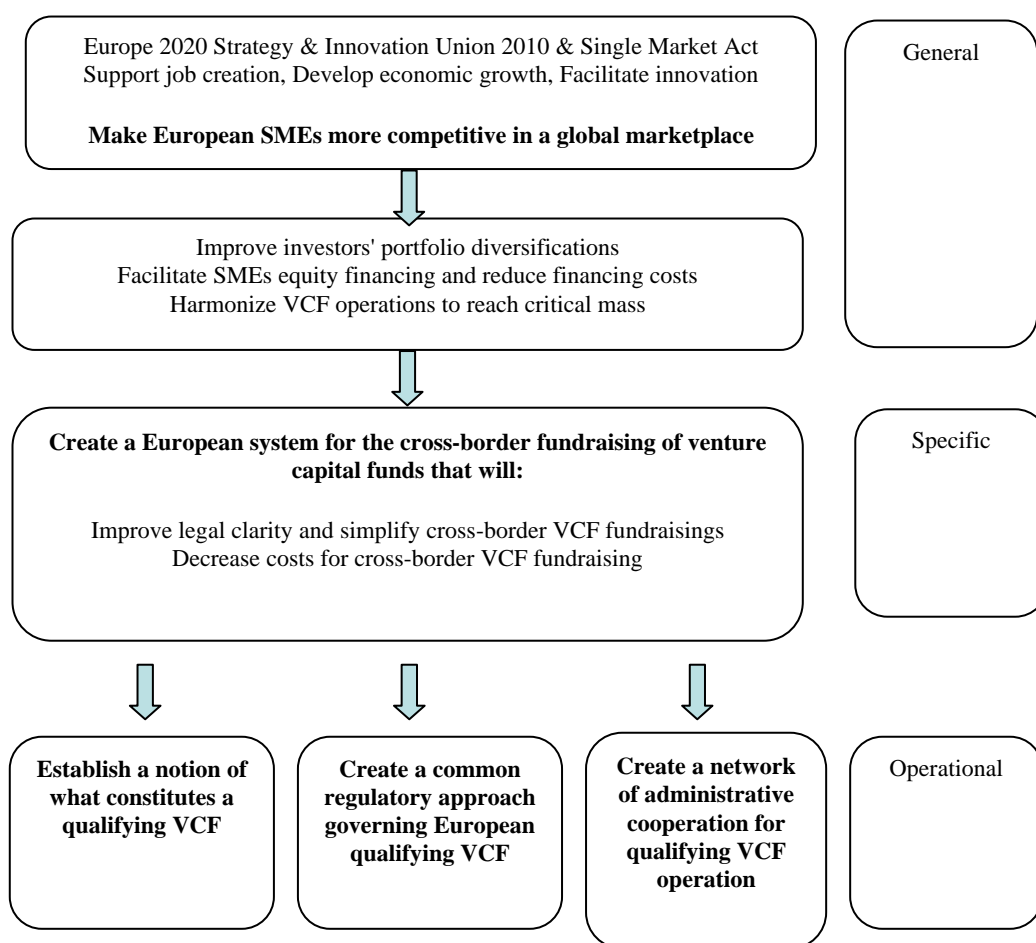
Europe 2020 Strategy & Innovation Union 2010 & Single Market Act
Support job creation, Develop economic growth, Facilitate innovation

**Make European SMEs more competitive in a global marketplace**

General

Improve investors' portfolio diversifications
Facilitate SMEs equity financing and reduce financing costs
Harmonize VCF operations to reach critical mass

**Create a European system for the cross-border fundraising of venture capital funds that will:**

Improve legal clarity and simplify cross-border VCF fundraisings
Decrease costs for cross-border VCF fundraising

Specific

**Establish a notion of what constitutes a qualifying VCF**

**Create a common regulatory approach governing European qualifying VCF**

**Create a network of administrative cooperation for qualifying VCF operation**

Operational